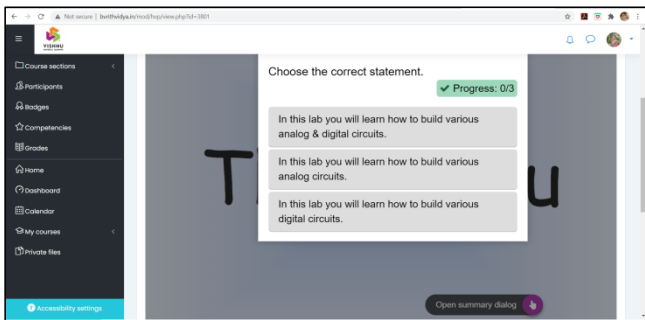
Not secure | bvrithvidya.in/mod/hvp/view.php?id=3801

VISHNU

Course sections
Participants
Badges
Competencies
Grades
Home
Dashboard
Calendar
My courses
Private files

Accessibility settings

Choose the correct statement.

✔ Progress: 0/3

In this lab you will learn how to build various analog & digital circuits.

In this lab you will learn how to build various analog circuits.

In this lab you will learn how to build various digital circuits.

T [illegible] u

Open summary dialog